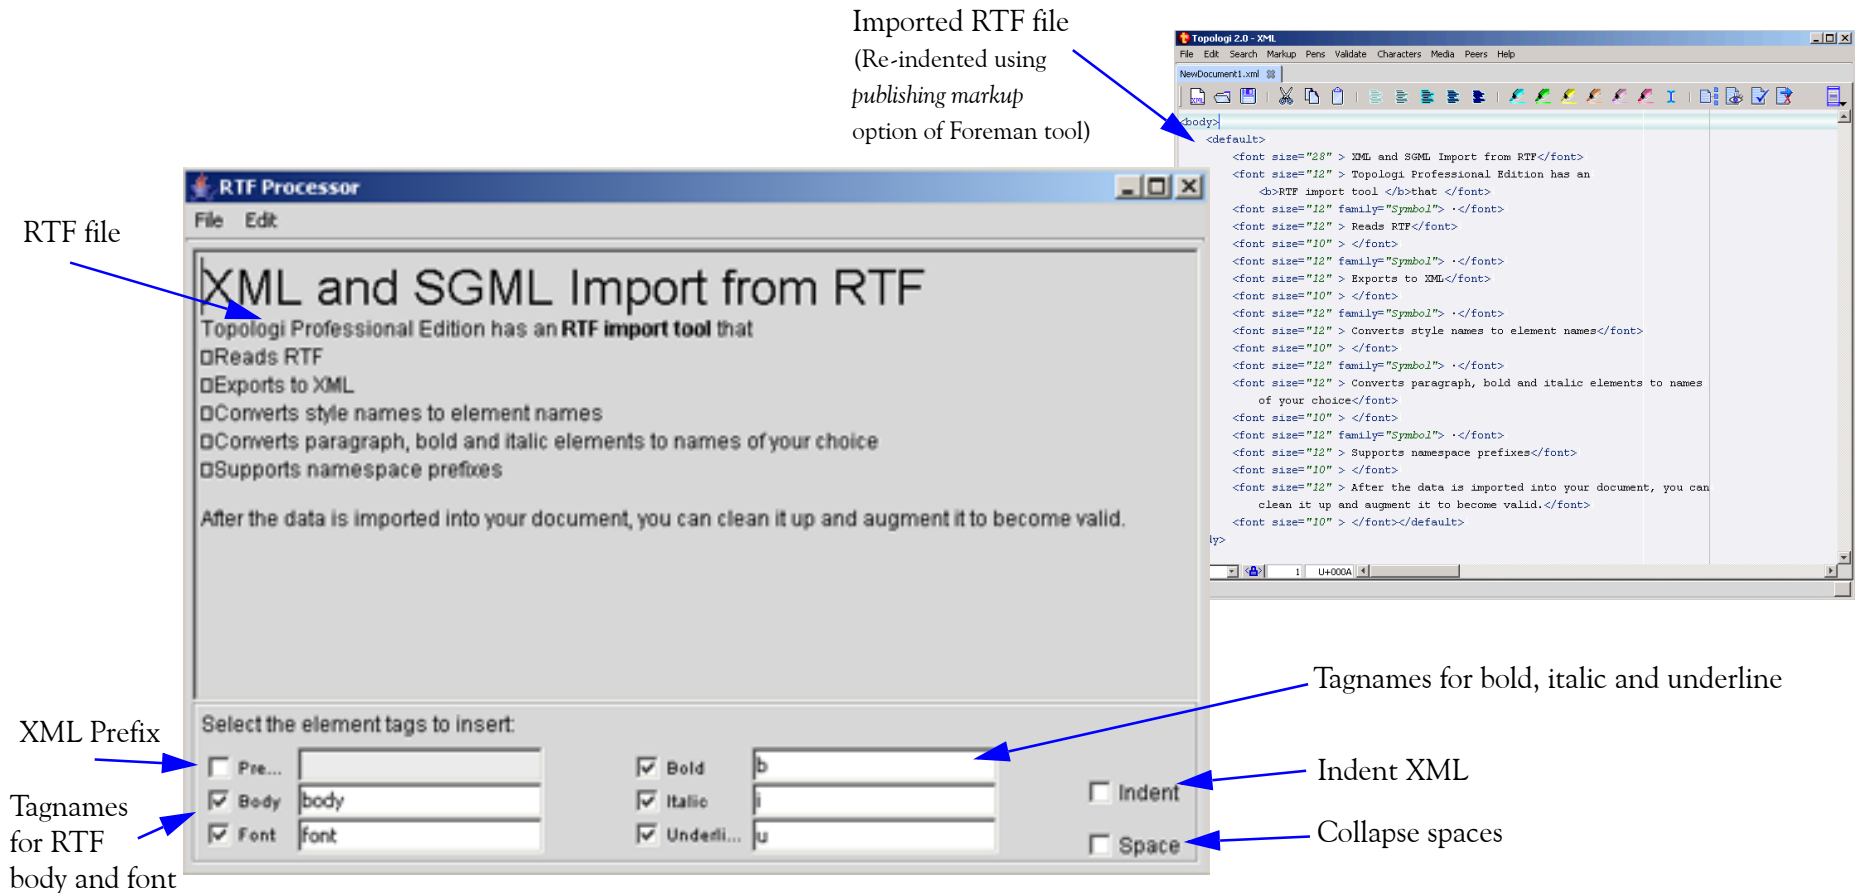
Imported RTF file
(Re-indented using
*publishing markup*
option of Foreman tool)

Topologi 2.0 - XML
File Edit Search Markup Pens Validate Characters Media Peers Help
NewDocument1.xml

<body>
<default>
<font size="28" > XML and SGML Import from RTF</font>
<font size="12" > Topologi Professional Edition has an
<b>RTF import tool </b>that </font>
<font size="12" family="Symbol"> ·</font>
<font size="12" > Reads RTF</font>
<font size="10" > </font>
<font size="12" family="Symbol"> ·</font>
<font size="12" > Exports to XML</font>
<font size="10" > </font>
<font size="12" family="Symbol"> ·</font>
<font size="12" > Converts style names to element names</font>
<font size="10" > </font>
<font size="12" family="Symbol"> ·</font>
<font size="12" > Converts paragraph, bold and italic elements to names
of your choice</font>
<font size="10" > </font>
<font size="12" family="Symbol"> ·</font>
<font size="12" > Supports namespace prefixes</font>
<font size="10" > </font>
<font size="12" > After the data is imported into your document, you can
clean it up and augment it to become valid.</font>
<font size="10" > </font></default>
ly>

1 U+000A

RTF file

RTF Processor
File Edit

XML and SGML Import from RTF
Topologi Professional Edition has an **RTF import tool** that
□Reads RTF
□Exports to XML
□Converts style names to element names
□Converts paragraph, bold and italic elements to names of your choice
□Supports namespace prefixes

After the data is imported into your document, you can clean it up and augment it to become valid.

Select the element tags to insert:

XML Prefix

Tagnames for RTF body and font

Pre...
Body body
Font font
Bold b
Italic i
Underli... u
Indent
Space

Tagnames for bold, italic and underline

Indent XML

Collapse spaces